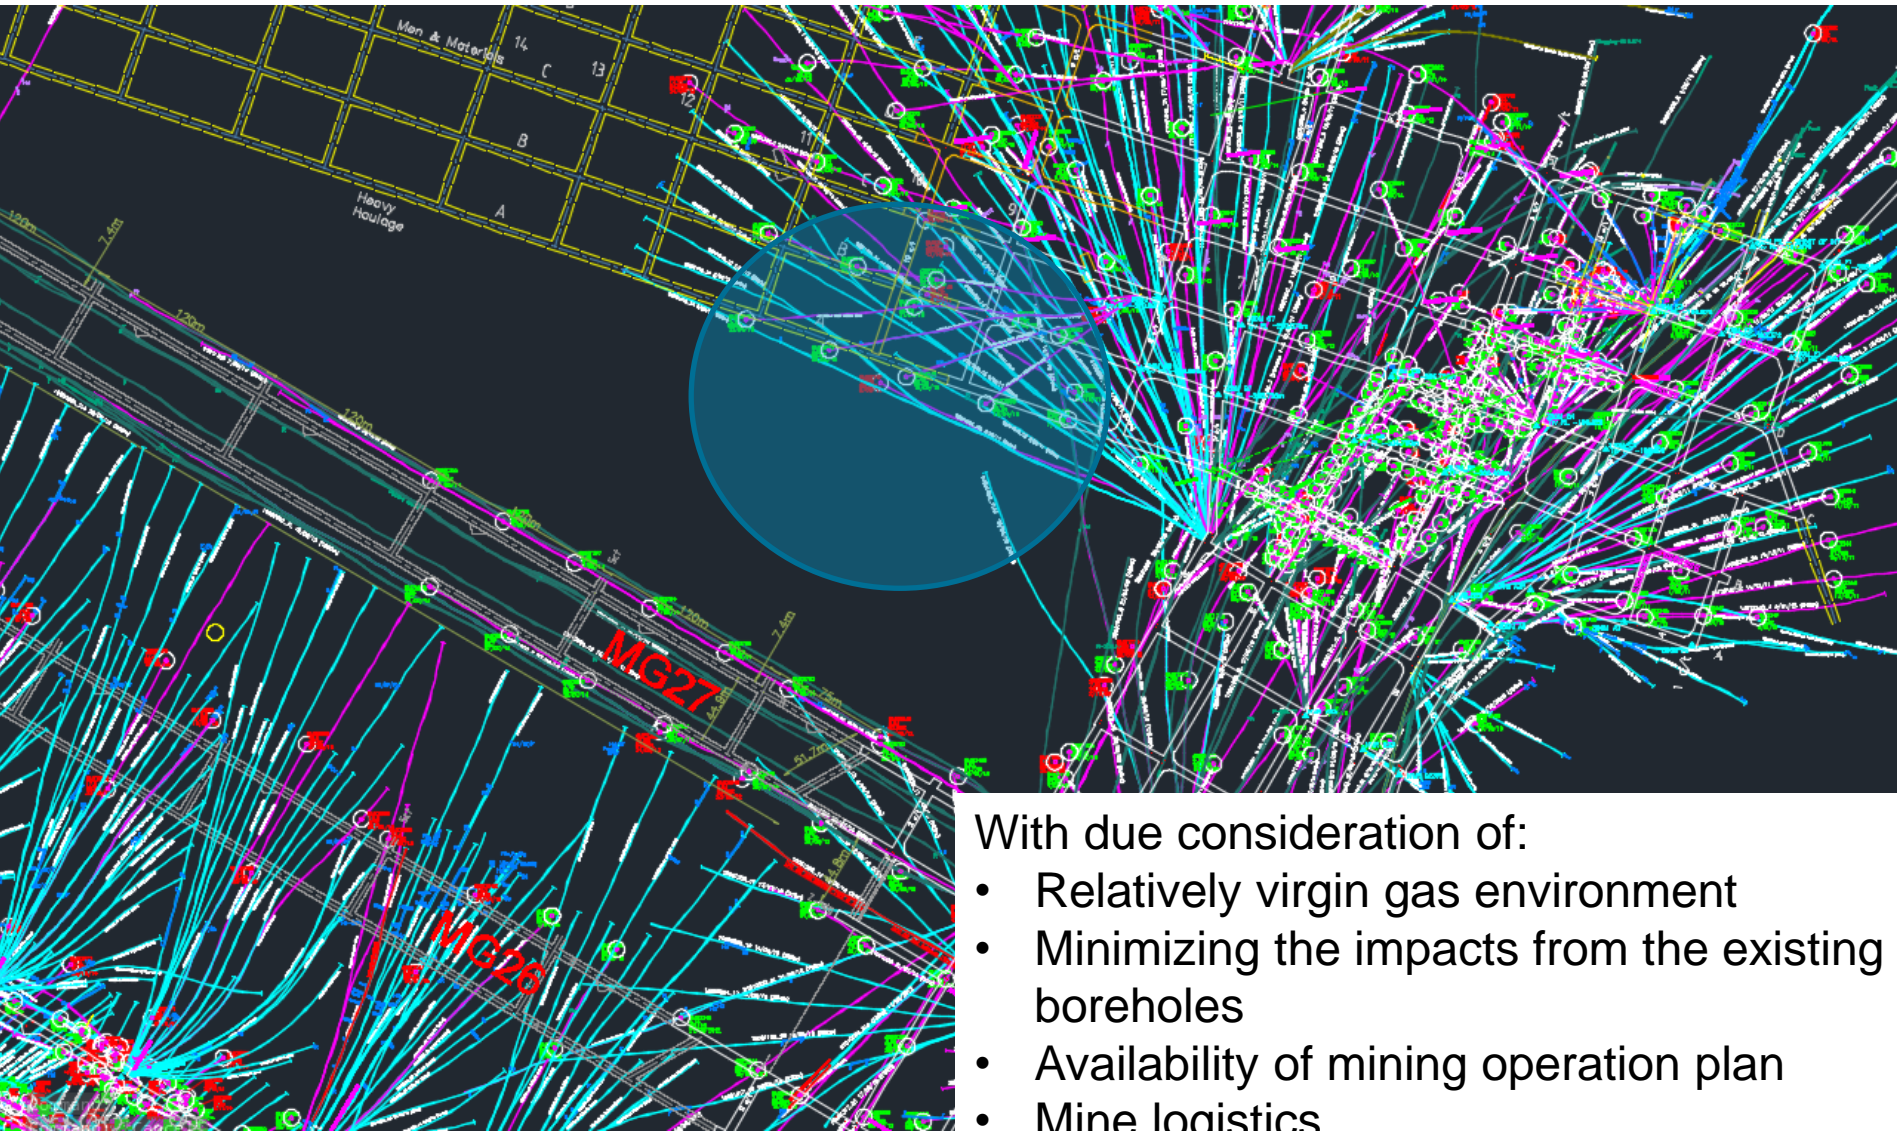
Men & Materials
14
C
13
12
B
11
A
Heavy Haulage
120m
7.4m
120m
120m
MG27
120m
7.4m
MG26

With due consideration of:
• Relatively virgin gas environment
• Minimizing the impacts from the existing boreholes
• Availability of mining operation plan
• Mine logistics